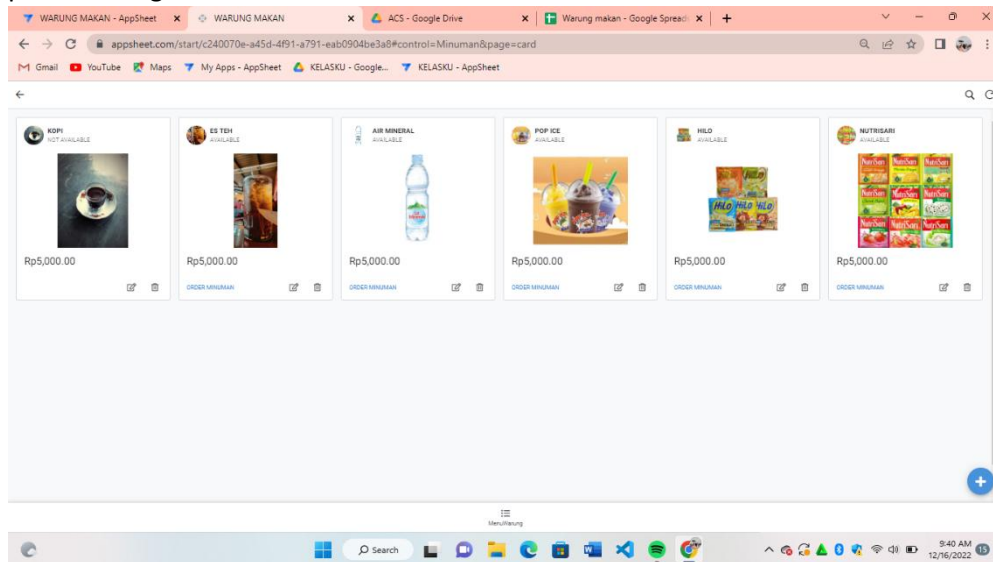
WARUNG MAKAN - AppSheet ×
WARUNG MAKAN ×
ACS - Google Drive ×
Warung makan - Google Spread ×
+

appsheet.com/start/c240070e-a45d-4f91-a791-eab0904be3a8#control=Minuman&page=card

Gmail YouTube Maps My Apps - AppSheet KELASKU - Google... KELASKU - AppSheet

KOPI
NOT AVAILABLE
Rp5,000.00

ES TEH
AVAILABLE
Rp5,000.00
ORDER MINUMAN

AIR MINERAL
AVAILABLE
Rp5,000.00
ORDER MINUMAN

POP ICE
AVAILABLE
Rp5,000.00
ORDER MINUMAN

HILO
AVAILABLE
Rp5,000.00
ORDER MINUMAN

NUTRISARI
AVAILABLE
Rp5,000.00
ORDER MINUMAN

MenuWarung

Search

9:40 AM
12/16/2022
15